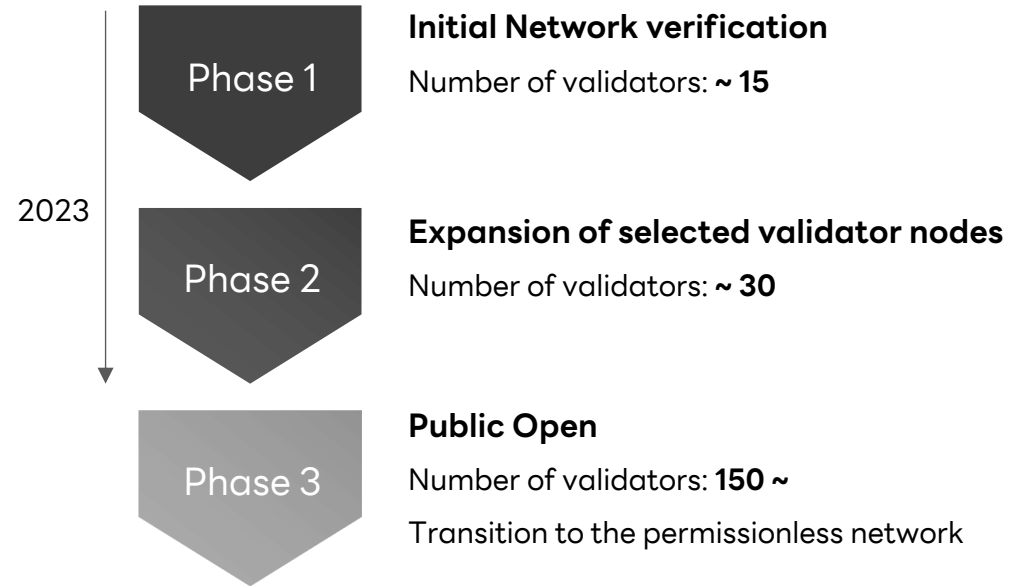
2023

Phase 1

**Initial Network verification**

Number of validators: **~ 15**

Phase 2

**Expansion of selected validator nodes**

Number of validators: **~ 30**

Phase 3

**Public Open**

Number of validators: **150 ~**

Transition to the permissionless network